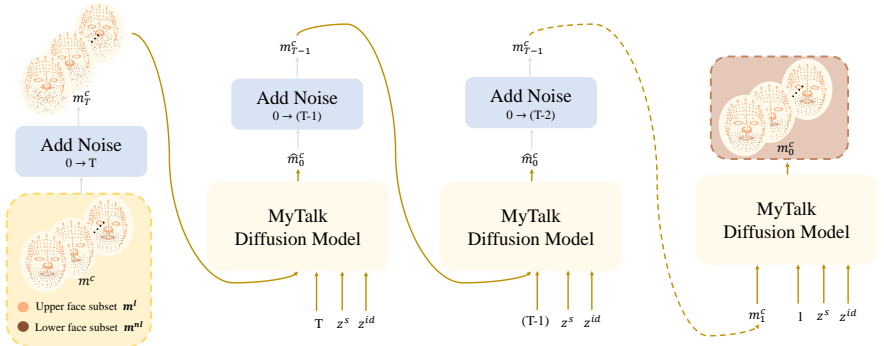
$m_T^c$

Add Noise
0 → T

$m^c$

Upper face subset $m^l$

Lower face subset $m^{nl}$

$m_{T-1}^c$

Add Noise
0 → (T-1)

$\hat{m}_0^c$

MyTalk
Diffusion Model

T $z^s$ $z^{id}$

$m_{T-1}^c$

Add Noise
0 → (T-2)

$\hat{m}_0^c$

MyTalk
Diffusion Model

(T-1) $z^s$ $z^{id}$

$m_0^c$

MyTalk
Diffusion Model

$m_1^c$ 1 $z^s$ $z^{id}$